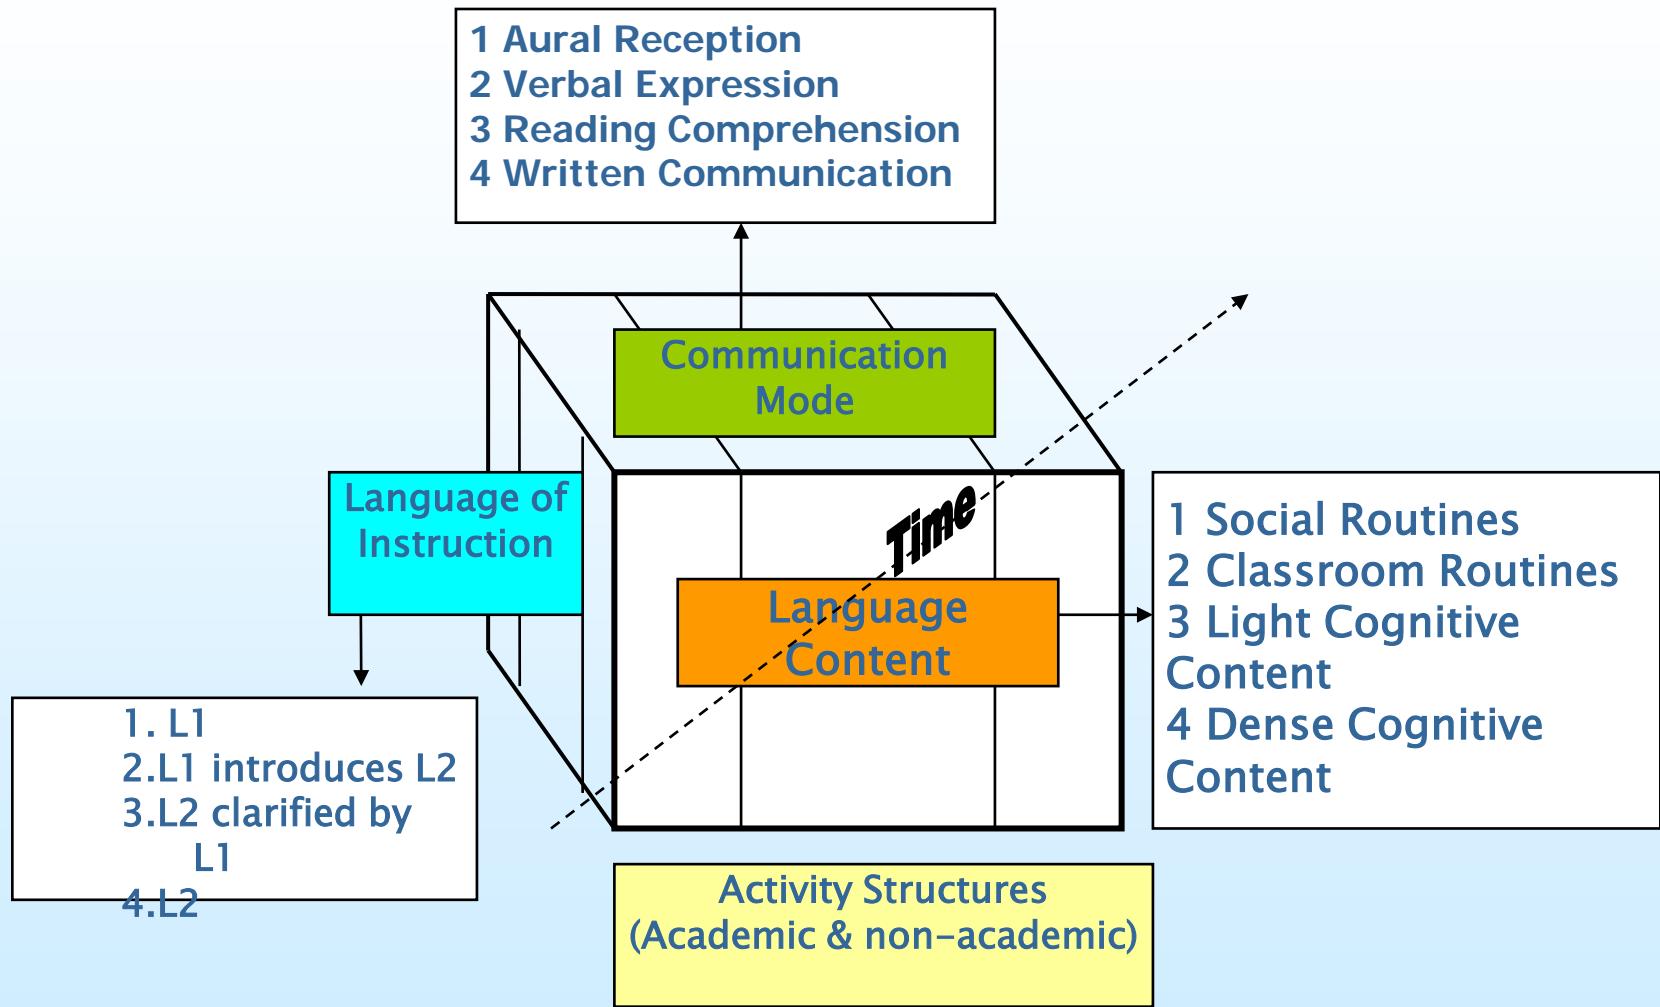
1 Aural Reception
2 Verbal Expression
3 Reading Comprehension
4 Written Communication

Communication Mode

Language of Instruction

Time

Language Content

1 Social Routines
2 Classroom Routines
3 Light Cognitive Content
4 Dense Cognitive Content

1. L1
2.L1 introduces L2
3.L2 clarified by L1
4.L2

Activity Structures
(Academic & non-academic)